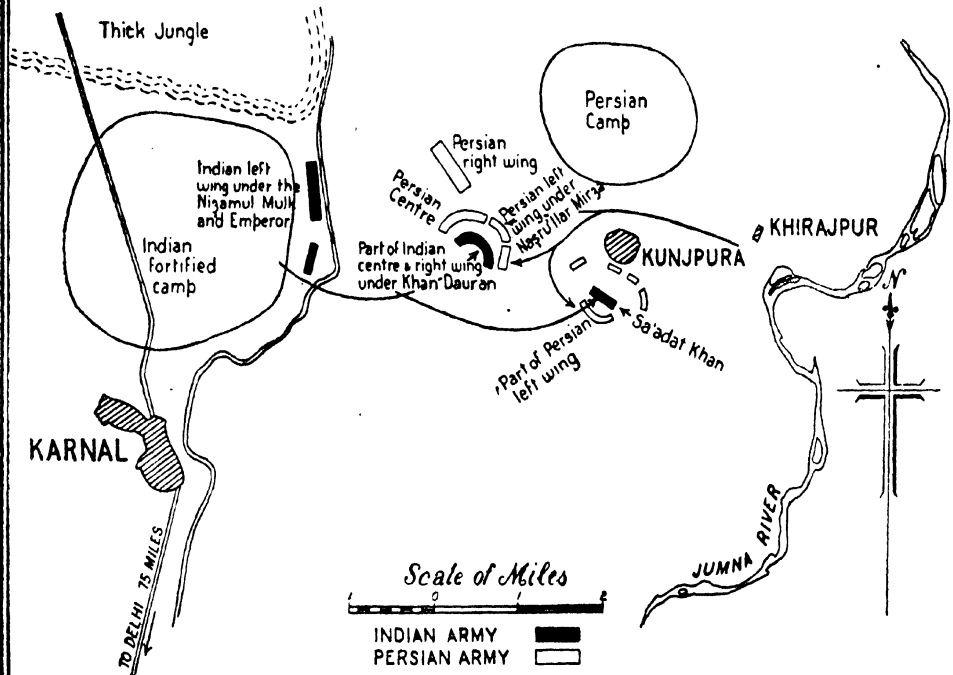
Thick Jungle

Persian Camp

Persian right wing

Indian left wing under the Nizamul Mulk and Emperor

Persian Centre

Persian left wing under Nasrullah Mirza

KHIRAJPUR

Indian fortified camp

Part of Indian centre & right wing under Khan-Dauran

KUNJPURA

N

Sa'adat Khan

Part of Persian left wing

KARNAL

JUMNA RIVER

TO DELHI 75 MILES

Scale of Miles

1 0 1 2

INDIAN ARMY

PERSIAN ARMY